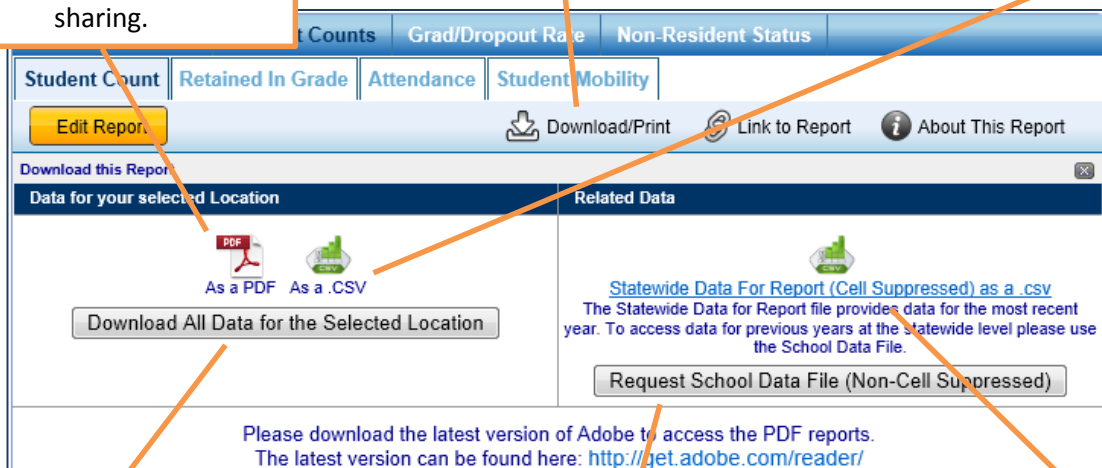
sharing.

t Counts | Grad/Dropout Rate | Non-Resident Status

Student Count | Retained In Grade | Attendance | Student Mobility

Edit Report

Download/Print

Link to Report

About This Report

Download this Report

Data for your selected Location

Related Data

PDF

CSV

As a PDF As a .CSV

Download All Data for the Selected Location

CSV

Statewide Data For Report (Cell Suppressed) as a .csv

The Statewide Data for Report file provides data for the most recent year. To access data for previous years at the statewide level please use the School Data File.

Request School Data File (Non-Cell Suppressed)

Please download the latest version of Adobe to access the PDF reports.
The latest version can be found here: http://get.adobe.com/reader/